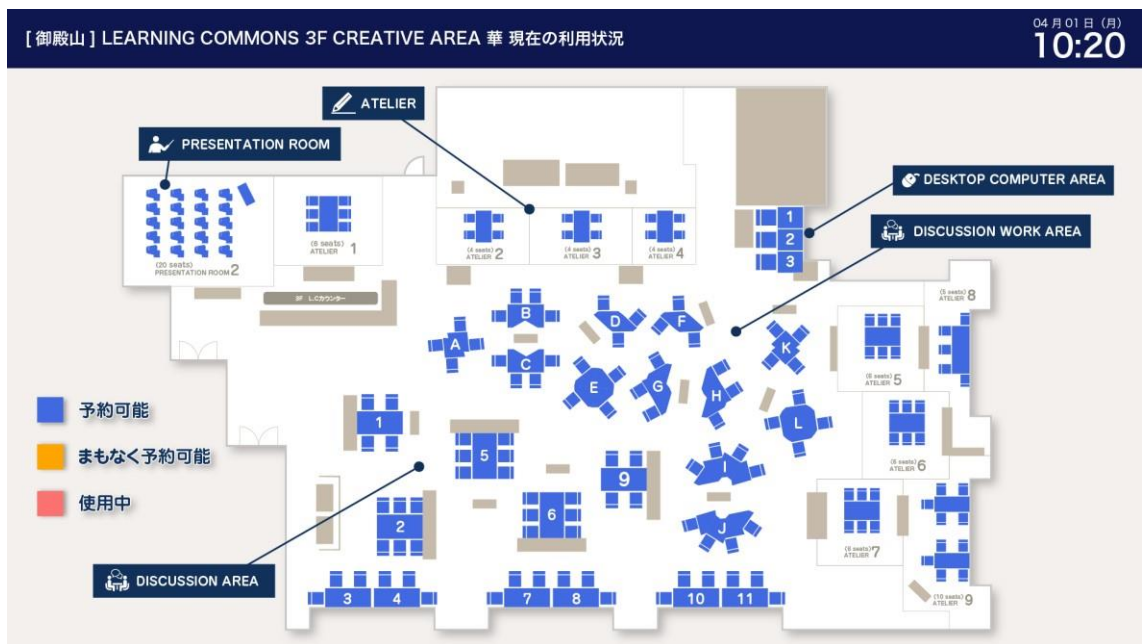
[御殿山] LEARNING COMMONS 3F CREATIVE AREA 華 現在の利用状況

04月01日 (月)
10:20

ATELIER

PRESENTATION ROOM

DESKTOP COMPUTER AREA

DISCUSSION WORK AREA

(20 seats)
PRESENTATION ROOM 2

(6 seats)
ATELIER 1

(4 seats)
ATELIER 2

(4 seats)
ATELIER 3

(4 seats)
ATELIER 4

1
2
3

(5 seats)
ATELIER 8

3F L.Cカウンター

A B C D E F G H I J K L

(6 seats)
ATELIER 5

(6 seats)
ATELIER 6

(6 seats)
ATELIER 7

(10 seats)
ATELIER 9

予約可能

まもなく予約可能

使用中

1 2 3 4 5 6 7 8 9 10 11

DISCUSSION AREA